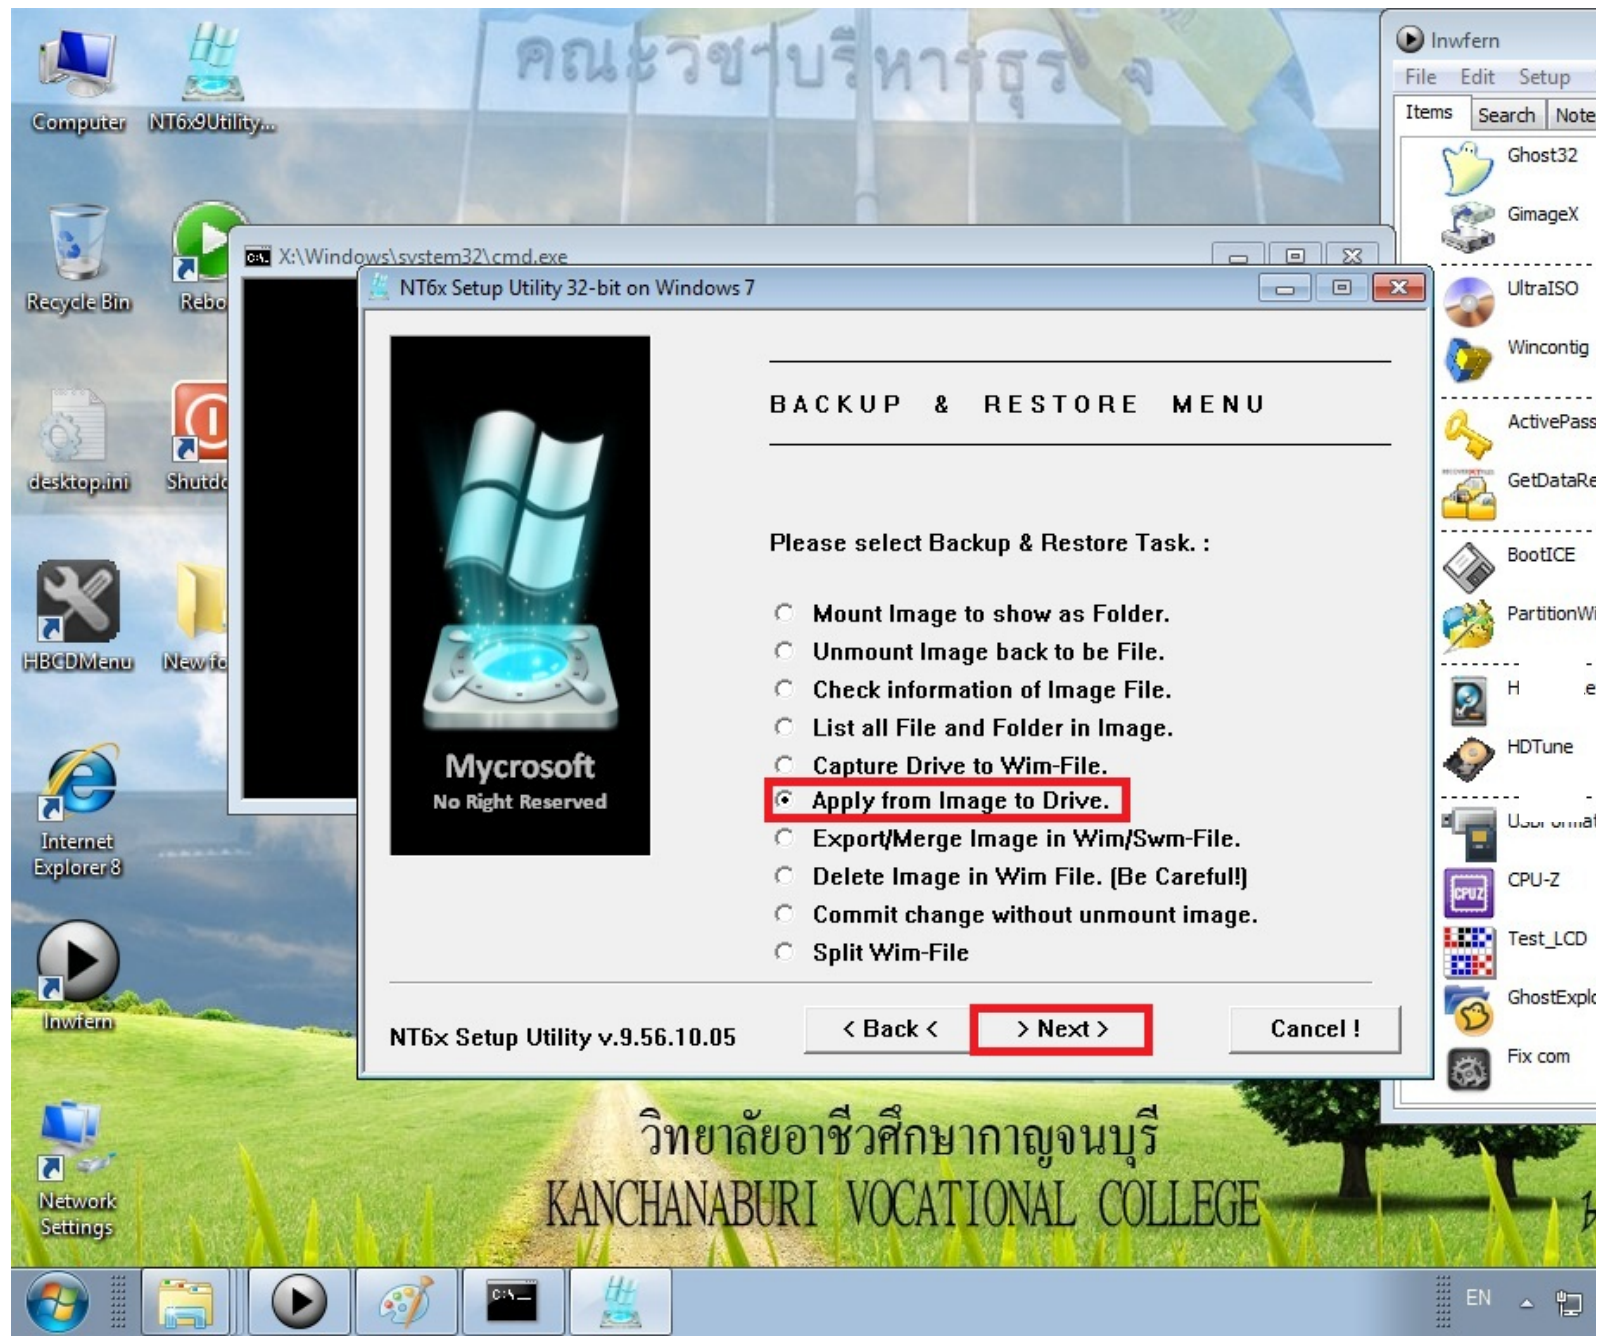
คณะวิชาบริหารธุรกิจ

Computer
NT6x9Utility...
Recycle Bin
Rebo
desktop.ini
Shutd
HBCDMenu
New fo
Internet Explorer 8
Inwfern
Network Settings

X:\Windows\system32\cmd.exe

NT6x Setup Utility 32-bit on Windows 7

Mycrosoft
No Right Reserved

BACKUP & RESTORE MENU

Please select Backup & Restore Task. :

Mount Image to show as Folder.
Unmount Image back to be File.
Check information of Image File.
List all File and Folder in Image.
Capture Drive to Wim-File.
Apply from Image to Drive.
Export/Merge Image in Wim/Swm-File.
Delete Image in Wim File. (Be Careful!)
Commit change without unmount image.
Split Wim-File

NT6x Setup Utility v.9.56.10.05
< Back <
> Next >
Cancel !

Inwfern
File Edit Setup
Items Search Note
Ghost32
GimageX
UltraISO
Wincontig
ActivePass
GetDataRe
BootICE
PartitionWi
H e
HDTune
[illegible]
CPU-Z
Test_LCD
GhostExplo
Fix com

วิทยาลัยอาชีวศึกษากาญจนบุรี
KANCHANABURI VOCATIONAL COLLEGE

EN